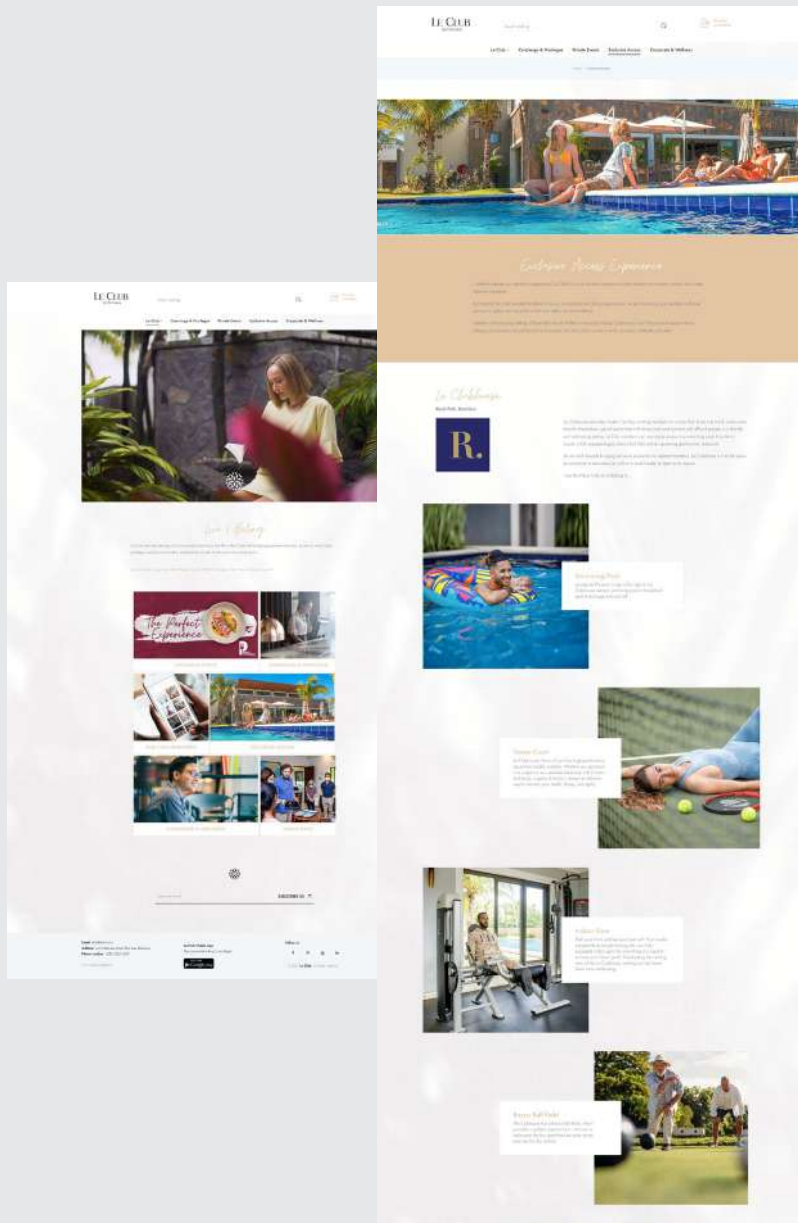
LE CLUB

Le Club · Privileges & Packages · Private Events · Exclusive Access · Corporate & Wellness

Exclusive Access Experience

Le Clubhouse

R.

Swimming Pool

Tennis Court

Fitness Room

Bocce Ball Field

LE CLUB

Live | Belong

The Perfect Experience

SUBSCRIBE

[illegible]